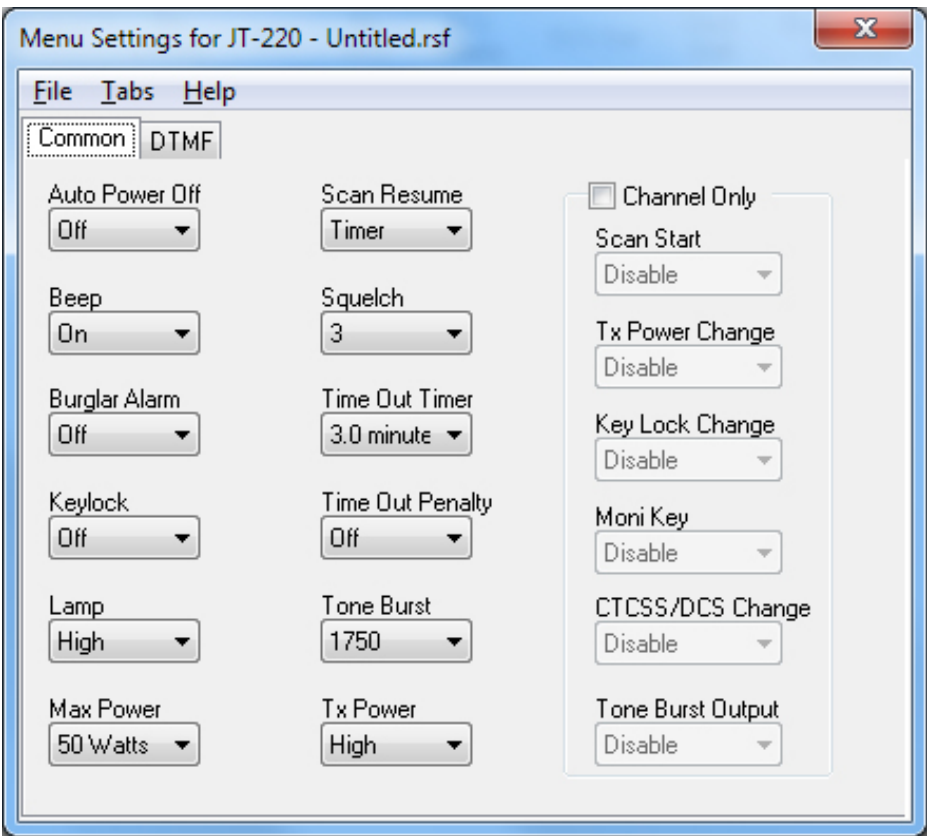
Menu Settings for JT-220 - Untitled.rsf

File Tabs Help

Common DTMF

Auto Power Off
Off

Beep
On

Burglar Alarm
Off

Keylock
Off

Lamp
High

Max Power
50 Watts

Scan Resume
Timer

Squelch
3

Time Out Timer
3.0 minute

Time Out Penalty
Off

Tone Burst
1750

Tx Power
High

Channel Only

Scan Start
Disable

Tx Power Change
Disable

Key Lock Change
Disable

Moni Key
Disable

CTCSS/DCS Change
Disable

Tone Burst Output
Disable